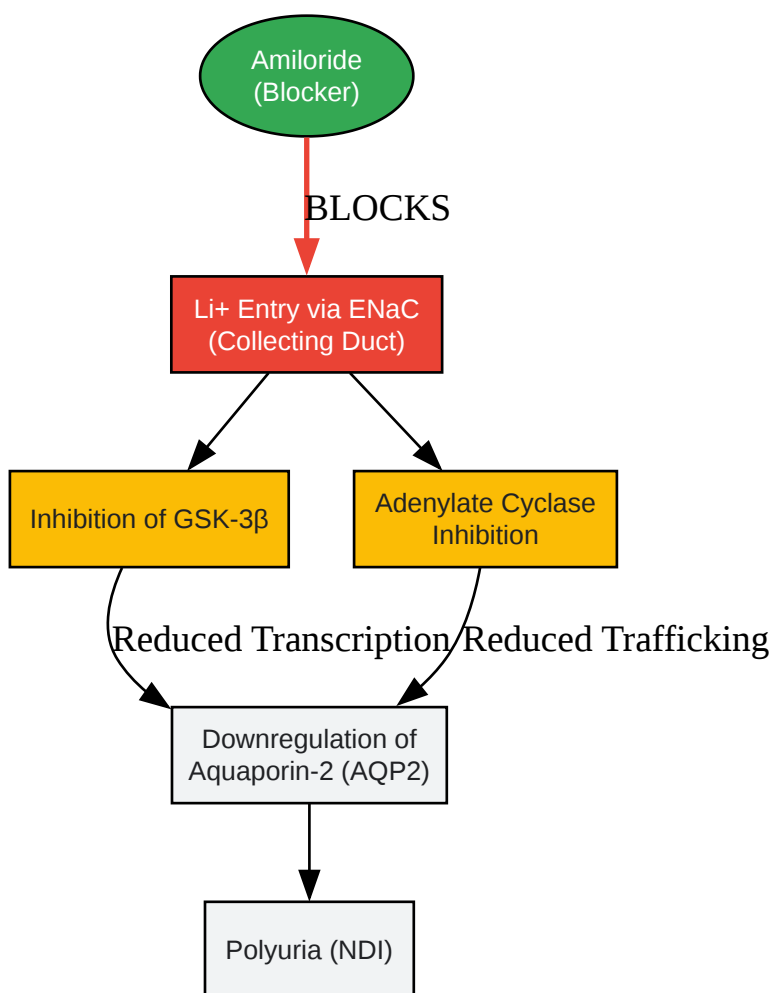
Amiloride
(Blocker)

BLOCKS

Li+ Entry via ENaC
(Collecting Duct)

Inhibition of GSK-3β

Adenylate Cyclase
Inhibition

Reduced Transcription

Reduced Trafficking

Downregulation of
Aquaporin-2 (AQP2)

Polyuria (NDI)